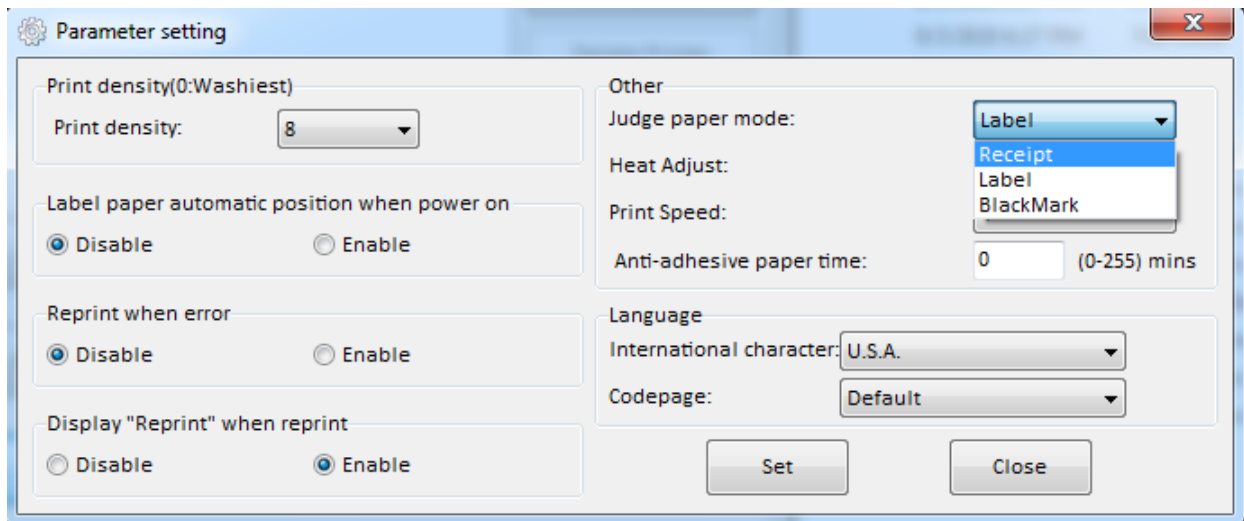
Parameter setting

Print density(0:Washiest)
Print density: 8

Label paper automatic position when power on
Disable Enable

Reprint when error
Disable Enable

Display "Reprint" when reprint
Disable Enable

Other
Judge paper mode: Label
Receipt
Label
BlackMark
Heat Adjust:
Print Speed:
Anti-adhesive paper time: 0 (0-255) mins

Language
International character: U.S.A.
Codepage: Default

Set Close